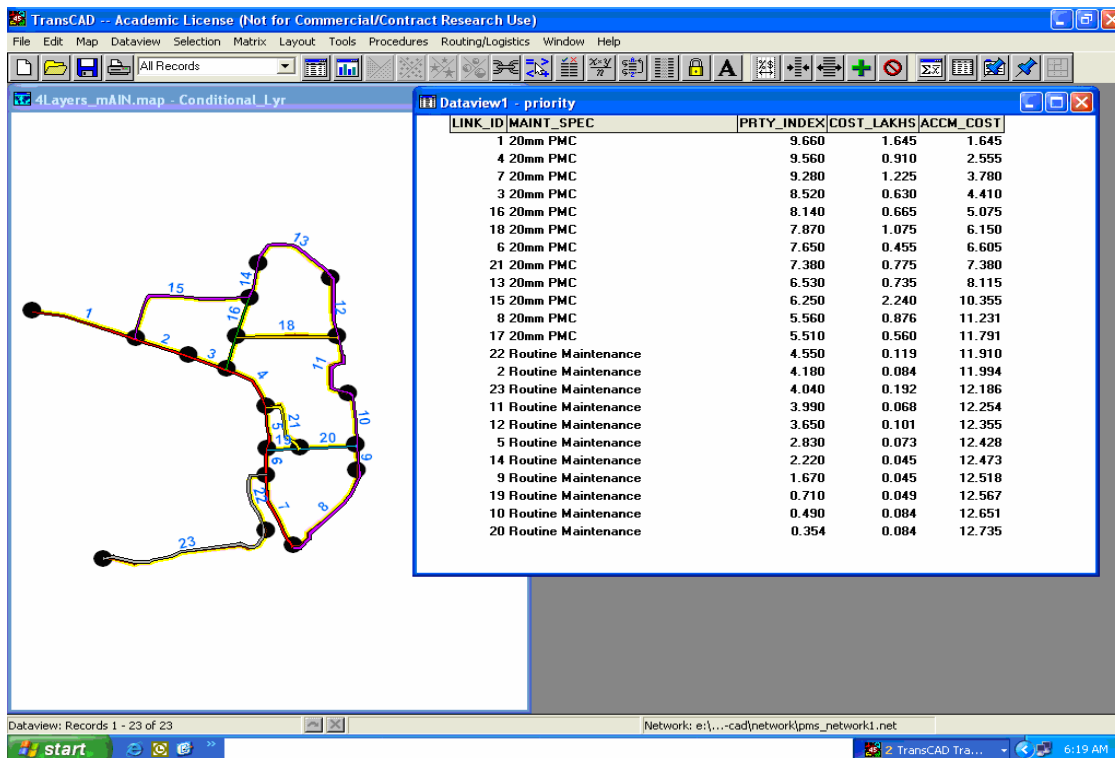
TransCAD -- Academic License (Not for Commercial/Contract Research Use)

File Edit Map Dataview Selection Matrix Layout Tools Procedures Routing/Logistics Window Help

All Records

4Layers_mAIN.map - Conditional_Lyr

Dataview1 - priority

| LINK_ID | MAINT_SPEC | PRTY_INDEX | COST_LAKHS | ACCM_COST |
|---|---|---|---|---|
| 1 | 20mm PMC | 9.660 | 1.645 | 1.645 |
| 4 | 20mm PMC | 9.560 | 0.910 | 2.555 |
| 7 | 20mm PMC | 9.280 | 1.225 | 3.780 |
| 3 | 20mm PMC | 8.520 | 0.630 | 4.410 |
| 16 | 20mm PMC | 8.140 | 0.665 | 5.075 |
| 18 | 20mm PMC | 7.870 | 1.075 | 6.150 |
| 6 | 20mm PMC | 7.650 | 0.455 | 6.605 |
| 21 | 20mm PMC | 7.380 | 0.775 | 7.380 |
| 13 | 20mm PMC | 6.530 | 0.735 | 8.115 |
| 15 | 20mm PMC | 6.250 | 2.240 | 10.355 |
| 8 | 20mm PMC | 5.560 | 0.876 | 11.231 |
| 17 | 20mm PMC | 5.510 | 0.560 | 11.791 |
| 22 | Routine Maintenance | 4.550 | 0.119 | 11.910 |
| 2 | Routine Maintenance | 4.180 | 0.084 | 11.994 |
| 23 | Routine Maintenance | 4.040 | 0.192 | 12.186 |
| 11 | Routine Maintenance | 3.990 | 0.068 | 12.254 |
| 12 | Routine Maintenance | 3.650 | 0.101 | 12.355 |
| 5 | Routine Maintenance | 2.830 | 0.073 | 12.428 |
| 14 | Routine Maintenance | 2.220 | 0.045 | 12.473 |
| 9 | Routine Maintenance | 1.670 | 0.045 | 12.518 |
| 19 | Routine Maintenance | 0.710 | 0.049 | 12.567 |
| 10 | Routine Maintenance | 0.490 | 0.084 | 12.651 |
| 20 | Routine Maintenance | 0.354 | 0.084 | 12.735 |

13 15 14 1 16 18 12 2 3 11 4 10 21 5 19 20 9 6 22 7 8 23

Dataview: Records 1 - 23 of 23

Network: e:\...-cad\network\pms_network1.net

start

2 TransCAD Tra...

6:19 AM